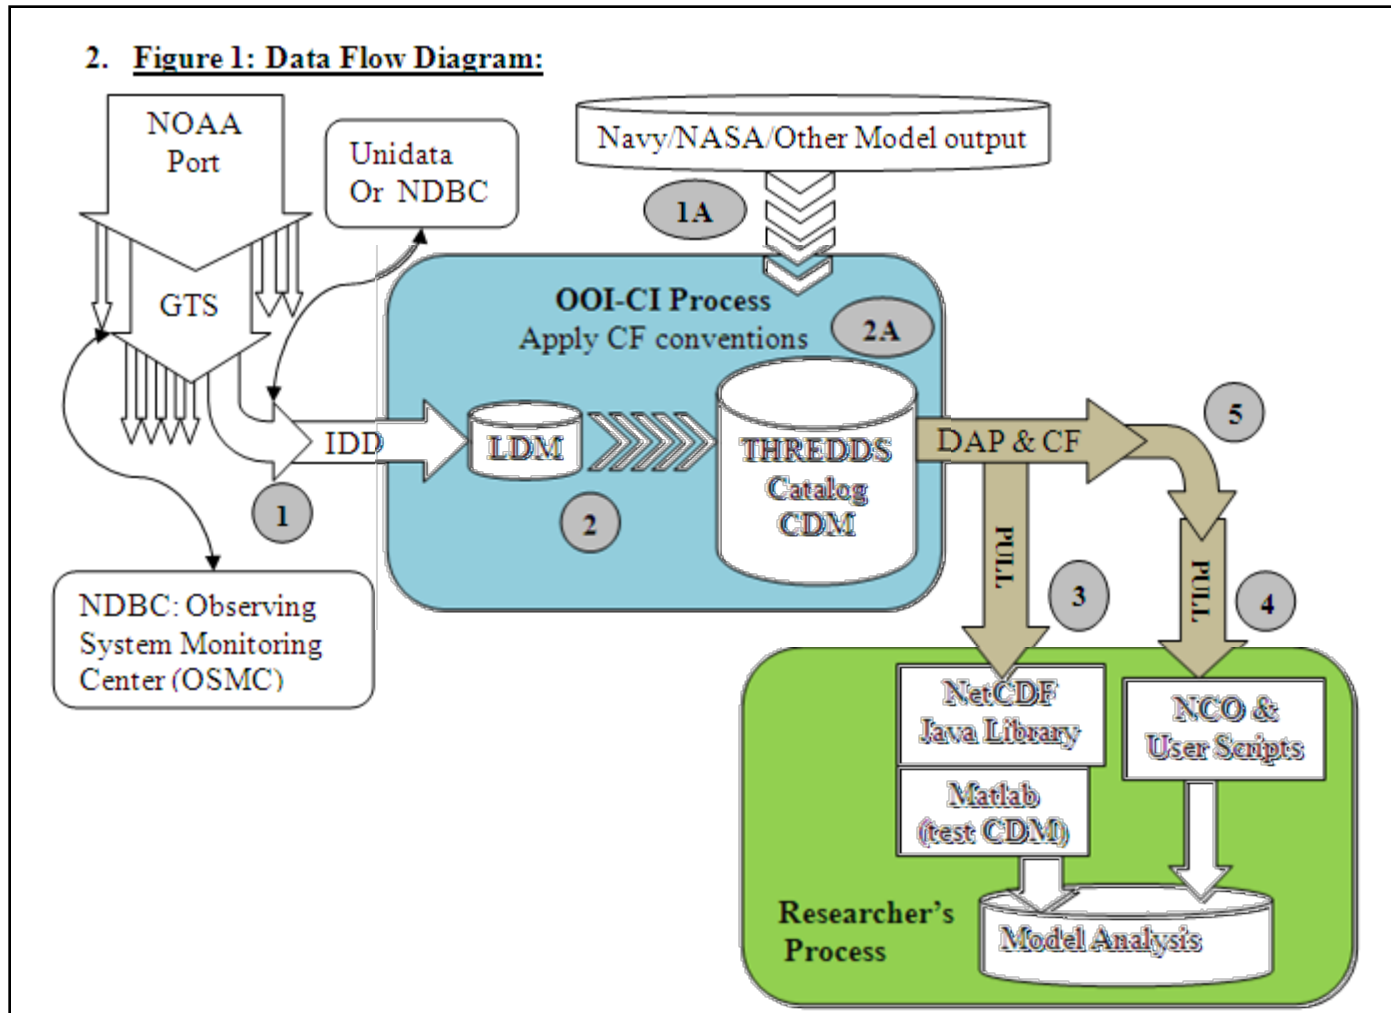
2. Figure 1: Data Flow Diagram:

NOAA Port

Unidata Or NDBC

Navy/NASA/Other Model output

1A

GTS

OOI-CI Process
Apply CF conventions

2A

IDD

LDM

THREDDS Catalog CDM

DAP & CF

5

1

2

PULL

3

PULL

4

NDBC: Observing System Monitoring Center (OSMC)

NetCDF Java Library

NCO & User Scripts

Matlab (test CDM)

Researcher's Process

Model Analysis